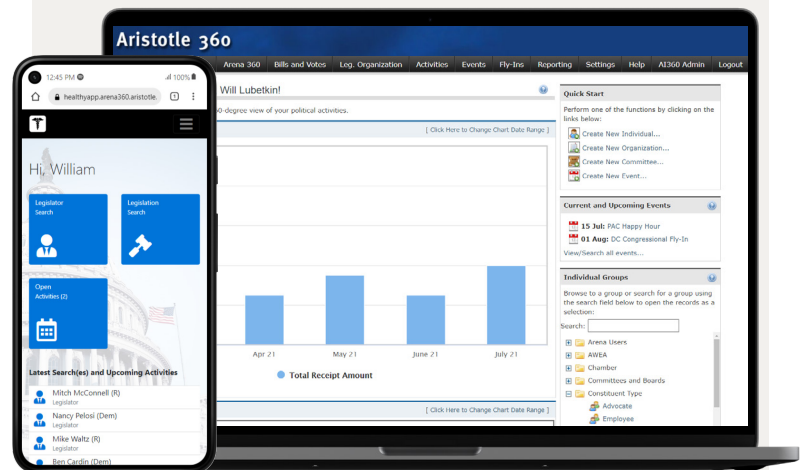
Aristotle 360

Arena 360 | Bills and Votes | Leg. Organization | Activities | Events | Fly-Ins | Reporting | Settings | Help | AI360 Admin | Logout

Will Lubetkin!

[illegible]60-degree view of your political activities.

[ Click Here to Change Chart Date Range ]

Apr 21 May 21 June 21 July 21

Total Receipt Amount

[ Click Here to Change Chart Date Range ]

Quick Start

Perform one of the functions by clicking on the links below:

Create New Individual...
Create New Organization...
Create New Committee...
Create New Event...

Current and Upcoming Events

15 Jul: PAC Happy Hour
01 Aug: DC Congressional Fly-In
View/Search all events...

Individual Groups

Browse to a group or search for a group using the search field below to open the records as a selection:

Search:

Arena Users
AWEA
Chamber
Committees and Boards
Constituent Type
Advocate
Employee

12:45 PM 100%

healthyapp.arena360.aristotle

Hi, William

Legislator Search

Legislation Search

Open Activities (2)

Latest Search(es) and Upcoming Activities

Mitch McConnell (R)
Legislator

Nancy Pelosi (Dem)
Legislator

Mike Waltz (R)
Legislator

Ben Cardin (Dem)